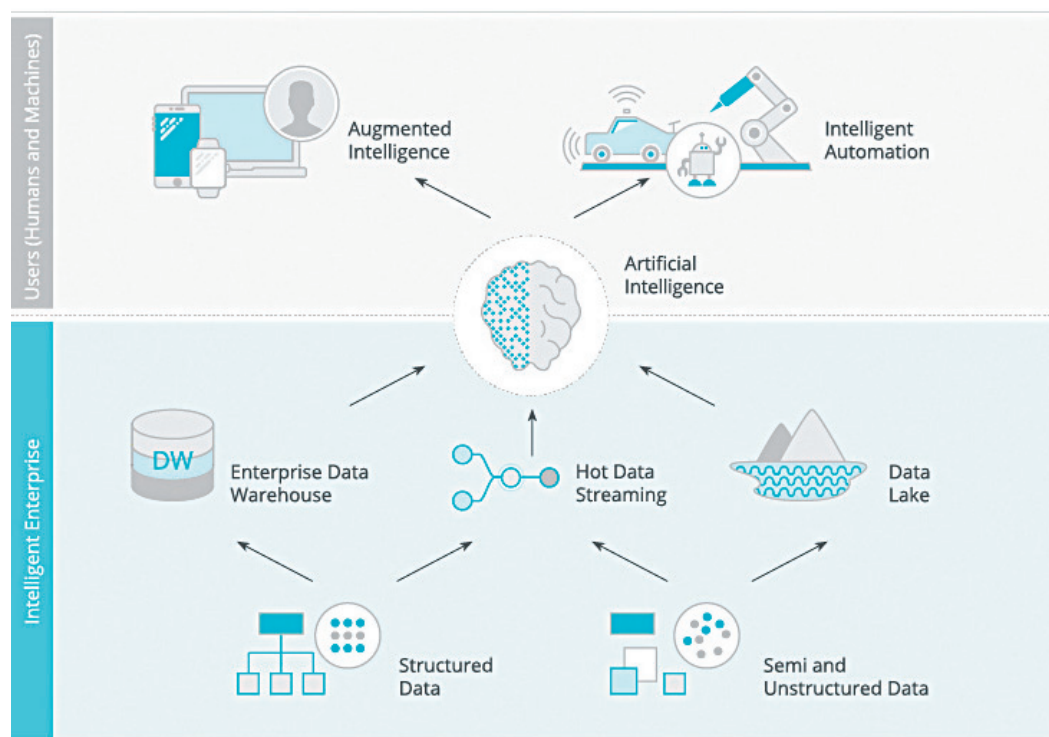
Users (Humans and Machines)

Augmented Intelligence

Intelligent Automation

Artificial Intelligence

Intelligent Enterprise

DW

Enterprise Data Warehouse

Hot Data Streaming

Data Lake

Structured Data

Semi and Unstructured Data